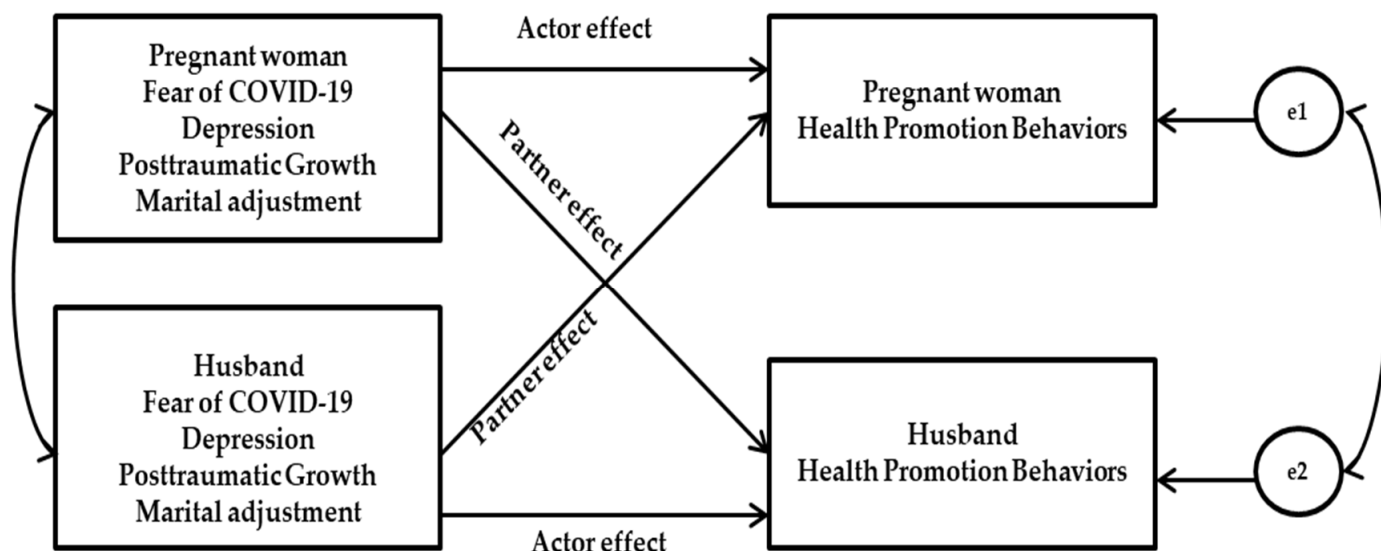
Pregnant woman
Fear of COVID-19
Depression
Posttraumatic Growth
Marital adjustment

Actor effect

Pregnant woman
Health Promotion Behaviors

e1

Partner effect

Partner effect

Husband
Fear of COVID-19
Depression
Posttraumatic Growth
Marital adjustment

Husband
Health Promotion Behaviors

e2

Actor effect